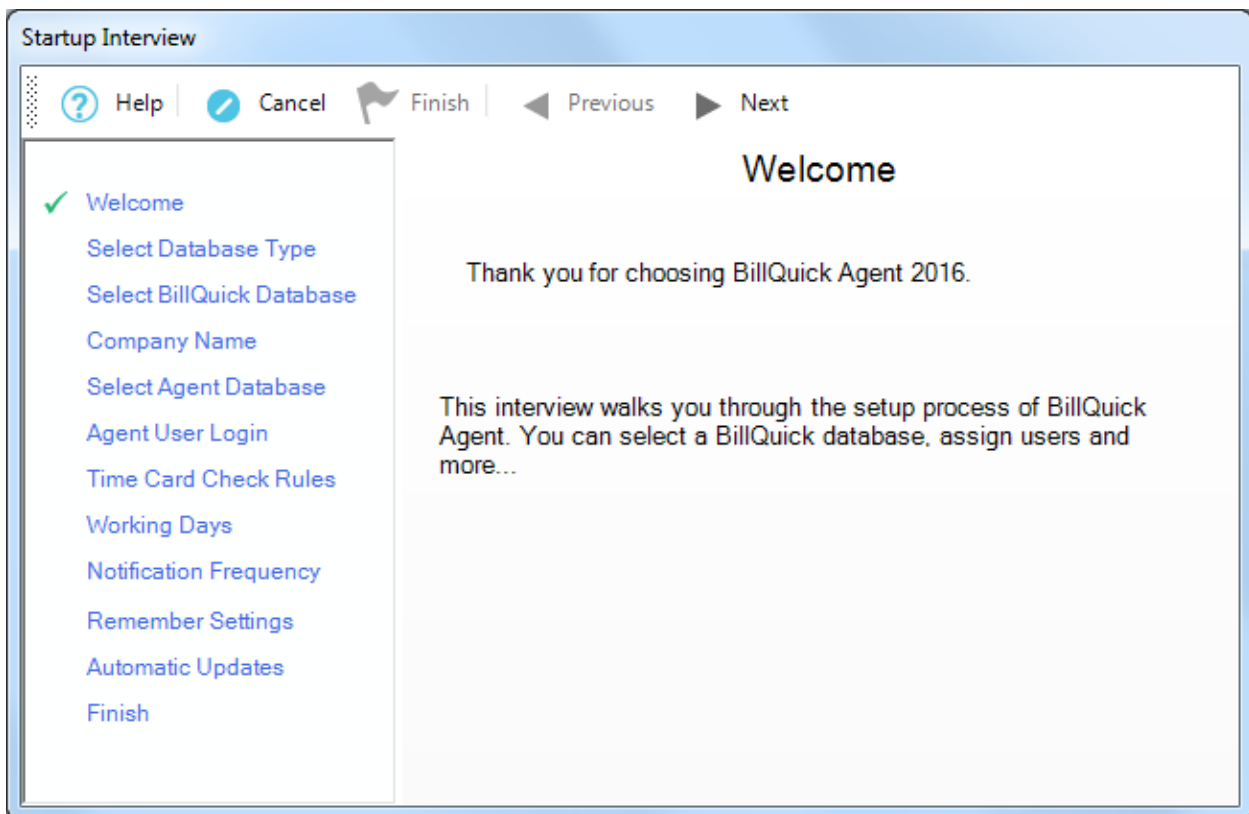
Startup Interview

Help Cancel Finish Previous Next

Welcome
Select Database Type
Select BillQuick Database
Company Name
Select Agent Database
Agent User Login
Time Card Check Rules
Working Days
Notification Frequency
Remember Settings
Automatic Updates
Finish

Welcome

Thank you for choosing BillQuick Agent 2016.

This interview walks you through the setup process of BillQuick Agent. You can select a BillQuick database, assign users and more...